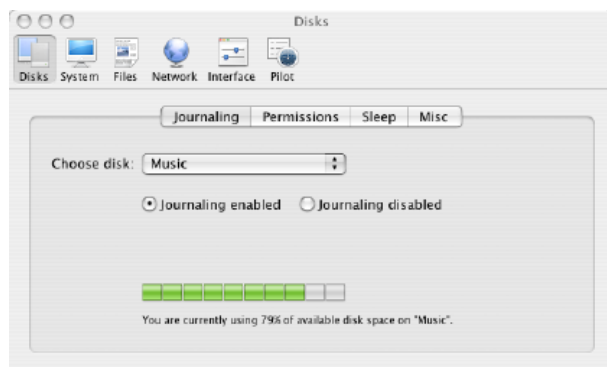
Disks

Disks System Files Network Interface Pilot

Journaling Permissions Sleep Misc

Choose disk: Music

Journaling enabled Journaling disabled

You are currently using 79% of available disk space on "Music".